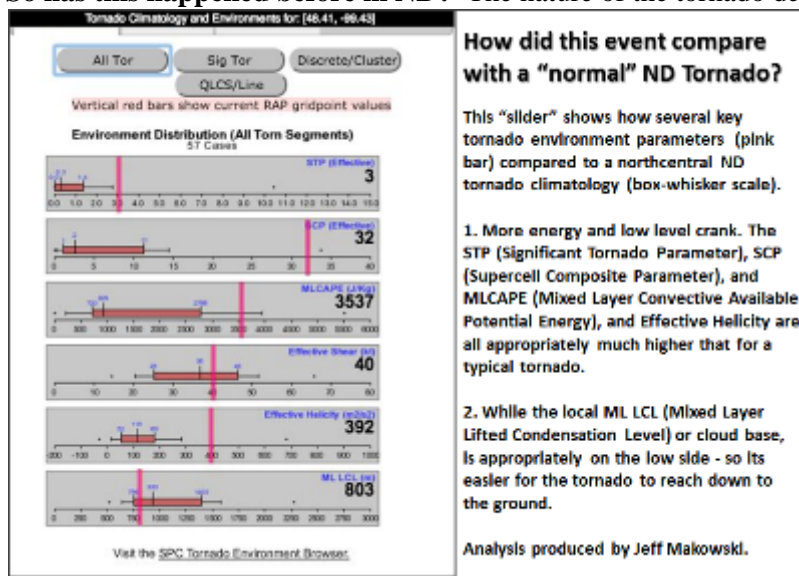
So has this happened before in ND? The nature of the tornado de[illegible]

Tornado Climatology and Environments for: [48.41, -99.43]

All Tor

Sig Tor

Discrete/Cluster

QLCS/Line

Vertical red bars show current RAP gridpoint values

Environment Distribution (All Torn Segments)
57 Cases

STP (Effective)
3

0.0 1.0 2.0 3.0 4.0 5.0 6.0 7.0 8.0 9.0 10.0 11.0 12.0 13.0 14.0 15.0

SCP (Effective)
32

0 5 10 15 20 25 30 35 40

MLCAPE (J/Kg)
3537

0 500 1000 1500 2000 2500 3000 3500 4000 4500 5000 5500 6000

Effective Shear (kt)
40

0 10 20 30 40 50 60 70 80

Effective Helicity (m2/s2)
392

-200 -100 0 100 200 300 400 500 600 700 800 900 1000

ML LCL (m)
803

0 250 500 750 1000 1250 1500 1750 2000 2250 2500 2750 3000

Visit the SPC Tornado Environment Browser.

How did this event compare with a "normal" ND Tornado?

This "slider" shows how several key tornado environment parameters (pink bar) compared to a northcentral ND tornado climatology (box-whisker scale).

1. More energy and low level crank. The STP (Significant Tornado Parameter), SCP (Supercell Composite Parameter), and MLCAPE (Mixed Layer Convective Available Potential Energy), and Effective Helicity are all appropriately much higher that for a typical tornado.

2. While the local ML LCL (Mixed Layer Lifted Condensation Level) or cloud base, is appropriately on the low side - so its easier for the tornado to reach down to the ground.

Analysis produced by Jeff Makowski.